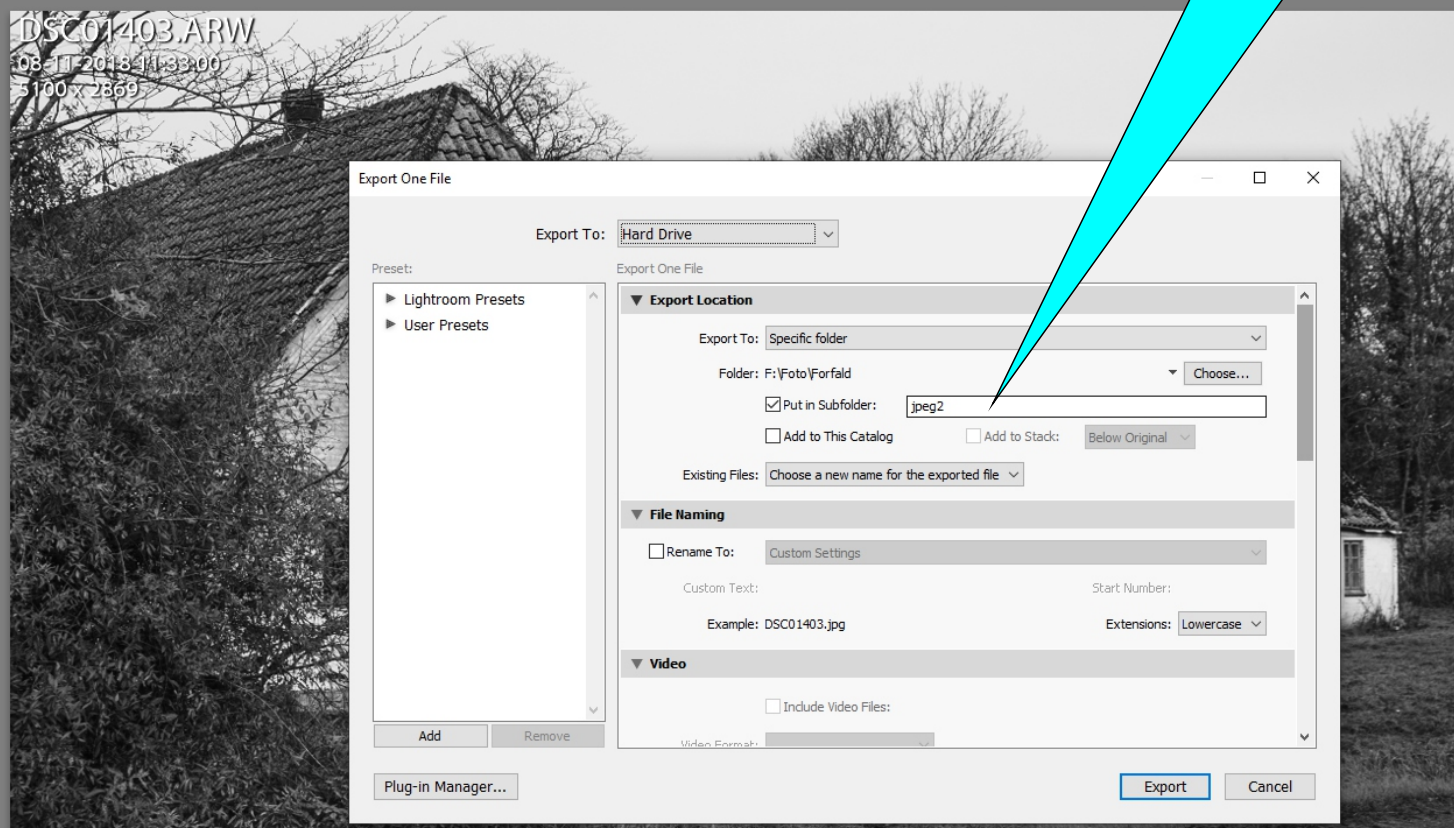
DSC01403.ARW
08-11-2018 11:33:00
5100 x 2869

Export One File

Export To: Hard Drive

Preset:

Lightroom Presets
User Presets

Add
Remove

Export One File

Export Location

Export To: Specific folder

Folder: F:\Foto\Forfald
Choose...

Put in Subfolder: jpeg2

Add to This Catalog
Add to Stack: Below Original

Existing Files: Choose a new name for the exported file

File Naming

Rename To: Custom Settings

Custom Text:
Start Number:

Example: DSC01403.jpg
Extensions: Lowercase

Video

Include Video Files:

Video Format:

Plug-in Manager...

Export
Cancel